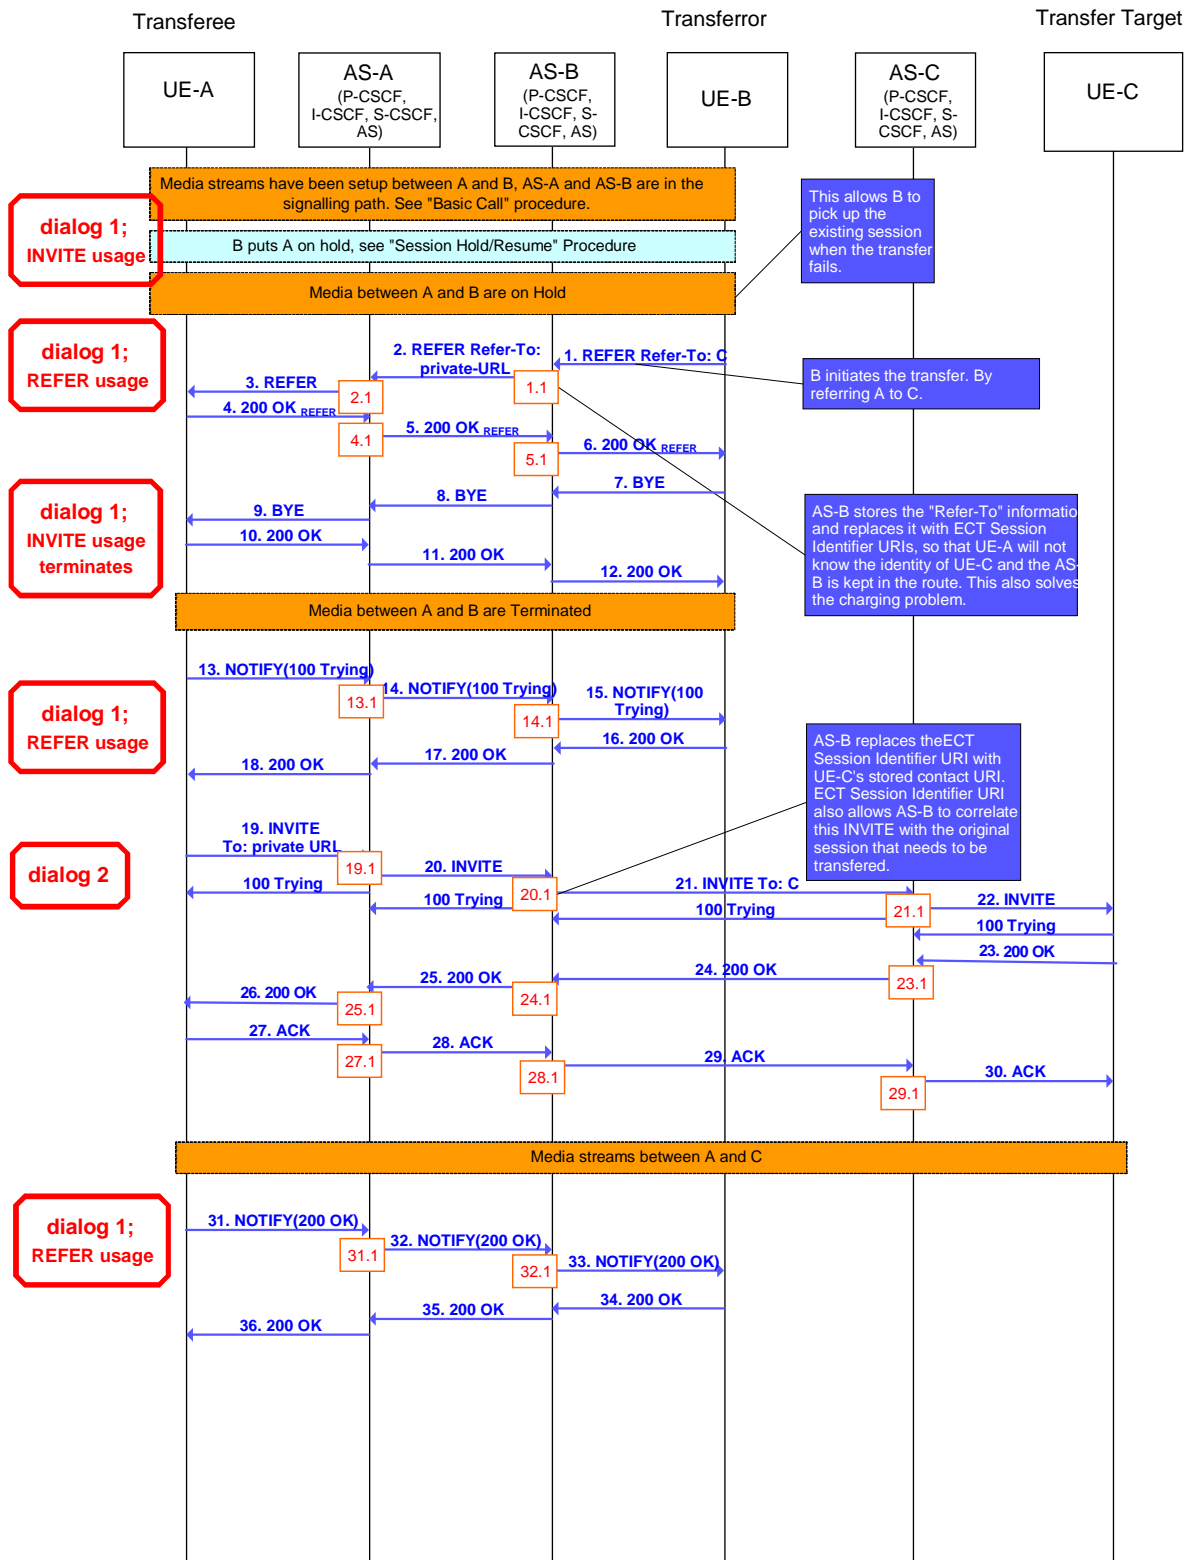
Transferee

Transferror

Transfer Target

UE-A

AS-A
(P-CSCF, I-CSCF, S-CSCF, AS)

AS-B
(P-CSCF, I-CSCF, S-CSCF, AS)

UE-B

AS-C
(P-CSCF, I-CSCF, S-CSCF, AS)

UE-C

Media streams have been setup between A and B, AS-A and AS-B are in the signalling path. See "Basic Call" procedure.

dialog 1;
INVITE usage

B puts A on hold, see "Session Hold/Resume" Procedure

This allows B to pick up the existing session when the transfer fails.

Media between A and B are on Hold

dialog 1;
REFER usage

2. REFER Refer-To: private-URL

1. REFER Refer-To: C

B initiates the transfer. By referring A to C.

3. REFER

2.1

1.1

4. 200 OK $_{REFER}$

4.1

5. 200 OK $_{REFER}$

5.1

6. 200 OK $_{REFER}$

dialog 1;
INVITE usage terminates

7. BYE

8. BYE

9. BYE

AS-B stores the "Refer-To" informatio and replaces it with ECT Session Identifier URIs, so that UE-A will not know the identity of UE-C and the AS-B is kept in the route. This also solves the charging problem.

10. 200 OK

11. 200 OK

12. 200 OK

Media between A and B are Terminated

13. NOTIFY(100 Trying)

14. NOTIFY(100 Trying)

15. NOTIFY(100 Trying)

13.1

dialog 1;
REFER usage

14.1

16. 200 OK

17. 200 OK

18. 200 OK

AS-B replaces theECT Session Identifier URI with UE-C's stored contact URI. ECT Session Identifier URI also allows AS-B to correlate this INVITE with the original session that needs to be transfered.

19. INVITE
To: private URL

dialog 2

19.1

20. INVITE

100 Trying

20.1

21. INVITE To: C

22. INVITE

100 Trying

100 Trying

21.1

100 Trying

23. 200 OK

25. 200 OK

24. 200 OK

23.1

26. 200 OK

24.1

25.1

27. ACK

28. ACK

27.1

29. ACK

28.1

30. ACK

29.1

Media streams between A and C

dialog 1;
REFER usage

31. NOTIFY(200 OK)

32. NOTIFY(200 OK)

31.1

33. NOTIFY(200 OK)

32.1

34. 200 OK

35. 200 OK

36. 200 OK